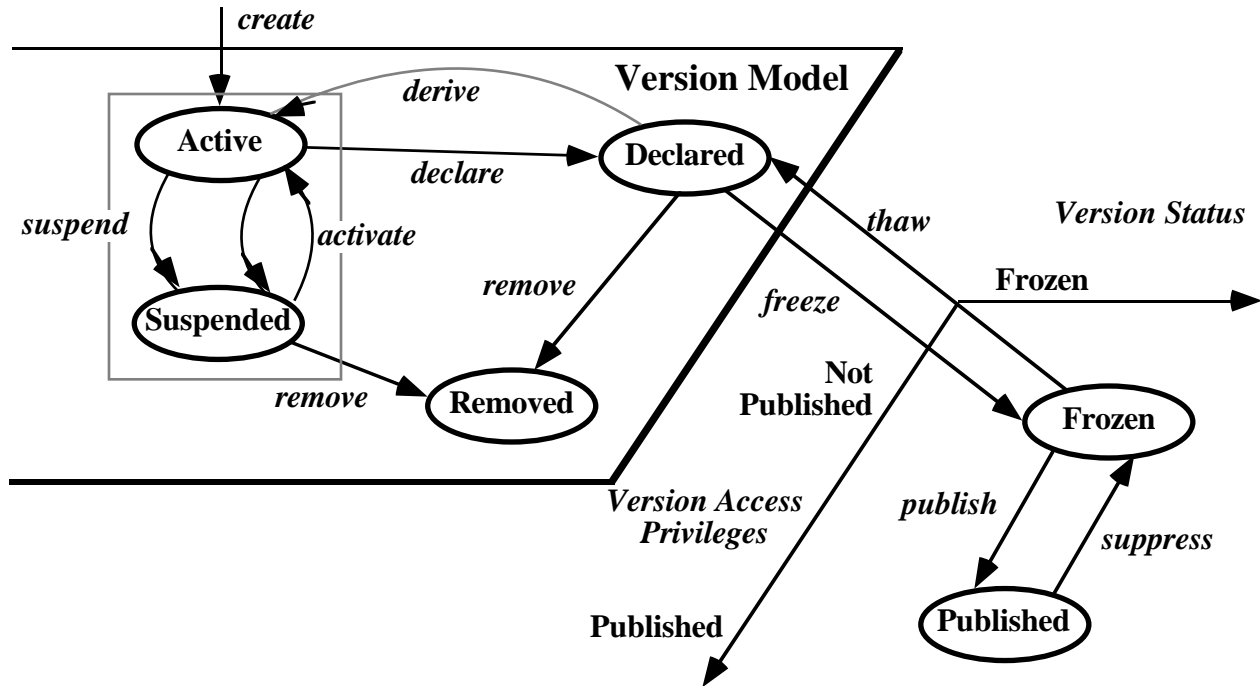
create

Version Model

derive

Active

declare

Declared

suspend

activate

thaw

Version Status

remove

freeze

Frozen

Suspended

Not Published

remove

Removed

Frozen

Version Access Privileges

publish

suppress

Published

Published